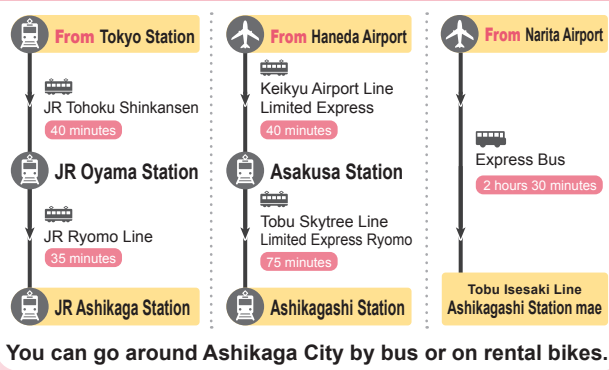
From Tokyo Station

JR Tohoku Shinkansen
40 minutes

JR Oyama Station

JR Ryomo Line
35 minutes

JR Ashikaga Station

From Haneda Airport

Keikyu Airport Line Limited Express
40 minutes

Asakusa Station

Tobu Skytree Line Limited Express Ryomo
75 minutes

Ashikagashi Station

From Narita Airport

Express Bus
2 hours 30 minutes

Tobu Isesaki Line
Ashikagashi Station mae

You can go around Ashikaga City by bus or on rental bikes.